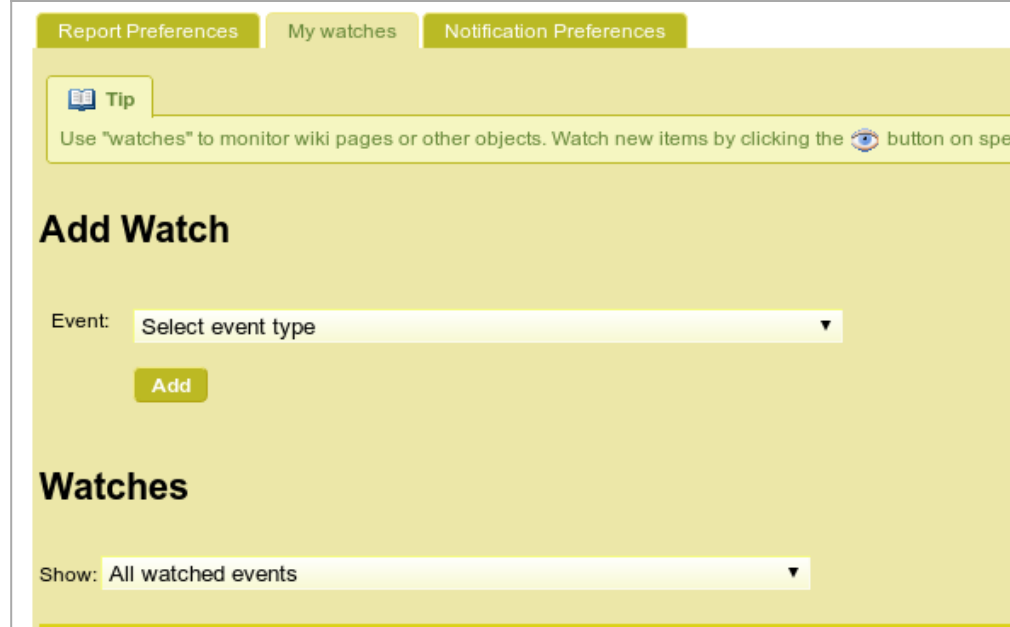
Report Preferences My watches Notification Preferences

Tip

Use "watches" to monitor wiki pages or other objects. Watch new items by clicking the button on spe

Add Watch

Event: Select event type

Add

Watches

Show: All watched events